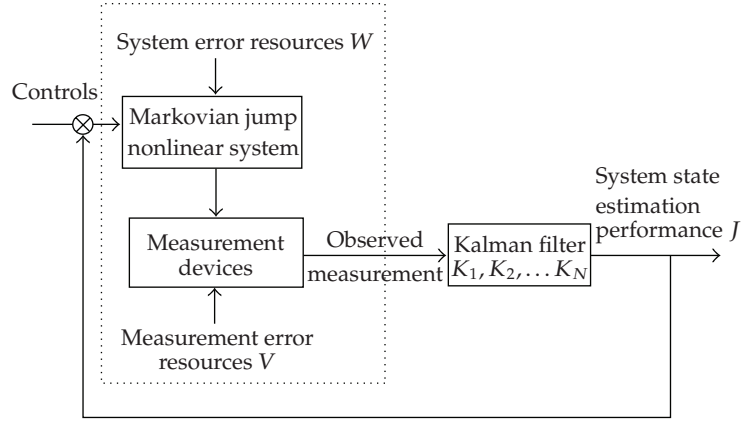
System error resources $W$

Controls

Markovian jump nonlinear system

Measurement devices

Measurement error resources $V$

Observed measurement

Kalman filter $K_1, K_2, \ldots K_N$

System state estimation performance $J$